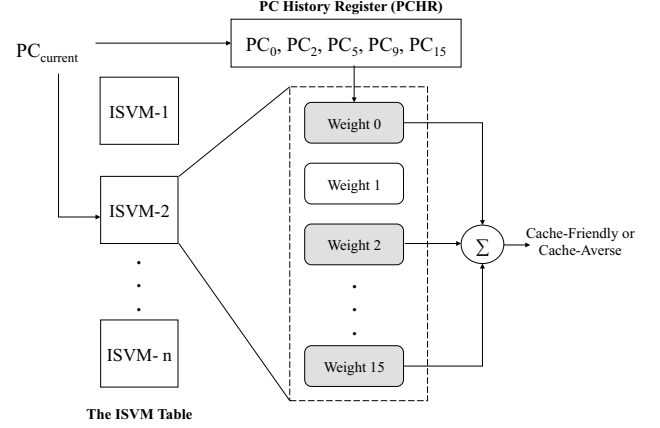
PC History Register (PCHR)

$PC_{current}$

$PC_0$, $PC_2$, $PC_5$, $PC_9$, $PC_{15}$

ISVM-1

ISVM-2

.
.
.

ISVM- n

The ISVM Table

Weight 0

Weight 1

Weight 2

.
.
.

Weight 15

$\sum$

Cache-Friendly or Cache-Averse